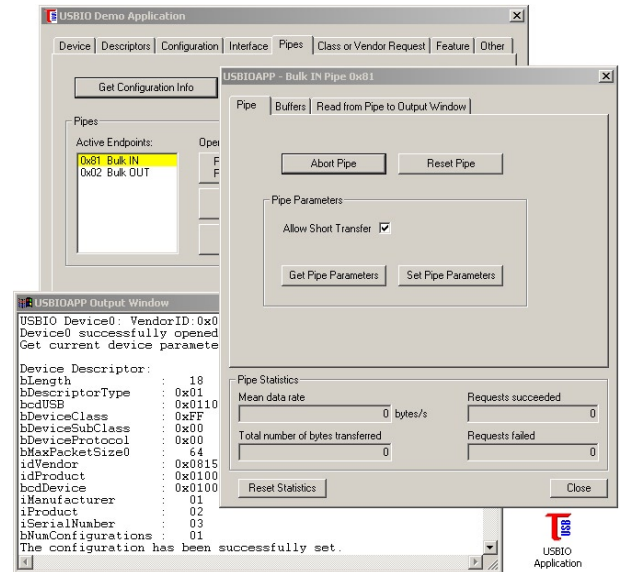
USBIO Demo Application

Device | Descriptors | Configuration | Interface | Pipes | Class or Vendor Request | Feature | Other

Get Configuration Info

Pipes

Active Endpoints:

0x81 Bulk IN
0x02 Bulk OUT

Oper

USBIOAPP - Bulk IN Pipe 0x81

Pipe | Buffers | Read from Pipe to Output Window

Abort Pipe

Reset Pipe

Pipe Parameters

Allow Short Transfer ☑

Get Pipe Parameters

Set Pipe Parameters

Pipe Statistics

Mean data rate

0 bytes/s

Requests succeeded

0

Total number of bytes transferred

0

Requests failed

0

Reset Statistics

Close

USBIOAPP Output Window

USBIO Device0: VendorID:0x0
Device0 successfully opened
Get current device paramete

Device Descriptor:
bLength : 18
bDescriptorType : 0x01
bcdUSB : 0x0110
bDeviceClass : 0xFF
bDeviceSubClass : 0x00
bDeviceProtocol : 0x00
bMaxPacketSize0 : 64
idVendor : 0x0815
idProduct : 0x0100
bcdDevice : 0x0100
iManufacturer : 01
iProduct : 02
iSerialNumber : 03
bNumConfigurations : 01
The configuration has been successfully set.

USB

USBIO
Application